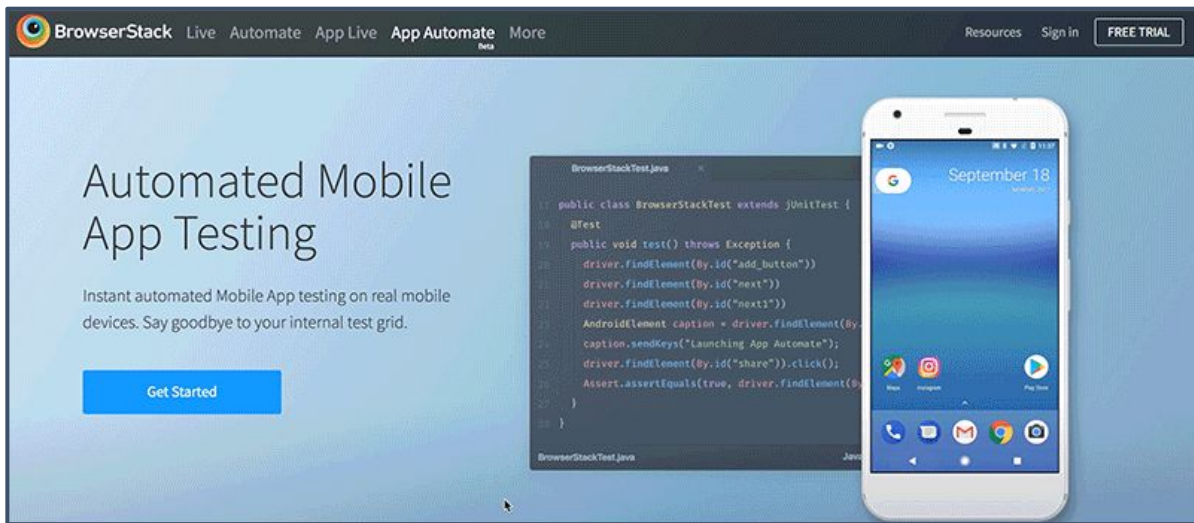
BrowserStack Live Automate App Live App Automate Beta More

Resources Sign in FREE TRIAL

Automated Mobile App Testing

Instant automated Mobile App testing on real mobile devices. Say goodbye to your internal test grid.

Get Started

BrowserStackTest.java

17 public class BrowserStackTest extends jUnitTest {
18 @Test
19 public void test() throws Exception {
20 driver.findElement(By.id("add_button"))
21 driver.findElement(By.id("next"))
22 driver.findElement(By.id("next1"))
23 AndroidElement caption = driver.findElement(By.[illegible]
24 caption.sendKeys("Launching App Automate");
25 driver.findElement(By.id("share")).click();
26 Assert.assertEquals(true, driver.findElement(By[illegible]
27 }
28 }

BrowserStackTest.java Java

September 18

Maps Instagram Play Store